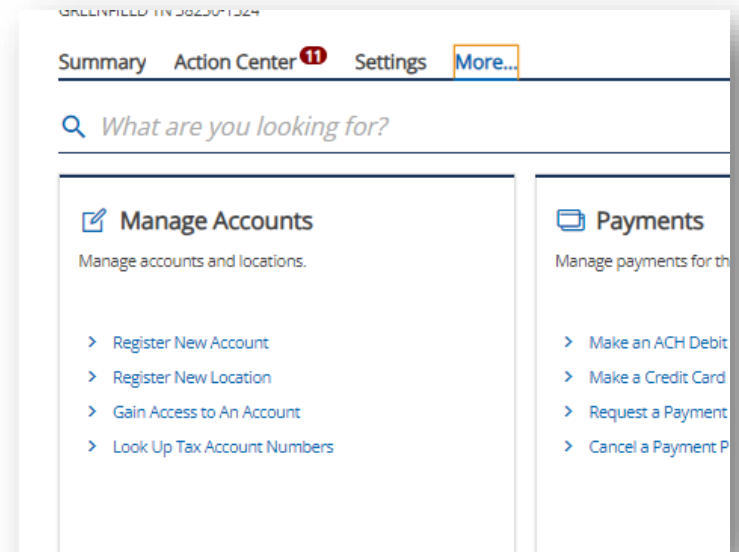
GREENFIELD TN 38230-1524

Summary Action Center 11 Settings More...

What are you looking for?

Manage Accounts

Manage accounts and locations.

Register New Account
Register New Location
Gain Access to An Account
Look Up Tax Account Numbers

Payments

Manage payments for th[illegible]

Make an ACH Debit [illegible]
Make a Credit Card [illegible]
Request a Payment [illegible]
Cancel a Payment P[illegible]